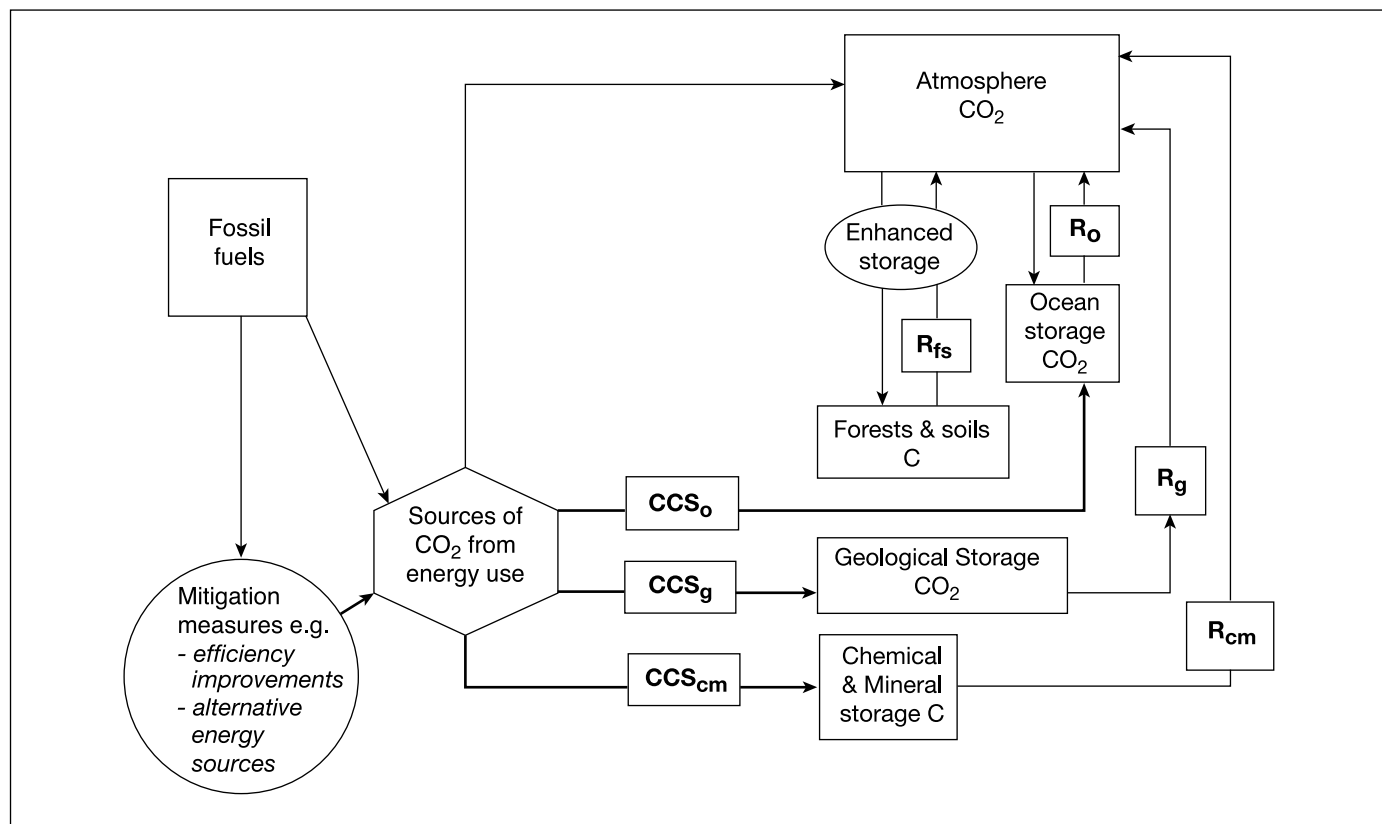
Atmosphere
$CO_2$

Fossil fuels

Enhanced storage

$R_o$

Ocean storage
$CO_2$

$R_{fs}$

Forests & soils
C

Sources of $CO_2$ from energy use

$CCS_o$

$R_g$

$CCS_g$

Geological Storage
$CO_2$

Mitigation measures e.g.
- *efficiency improvements*
- *alternative energy sources*

$R_{cm}$

$CCS_{cm}$

Chemical & Mineral storage C